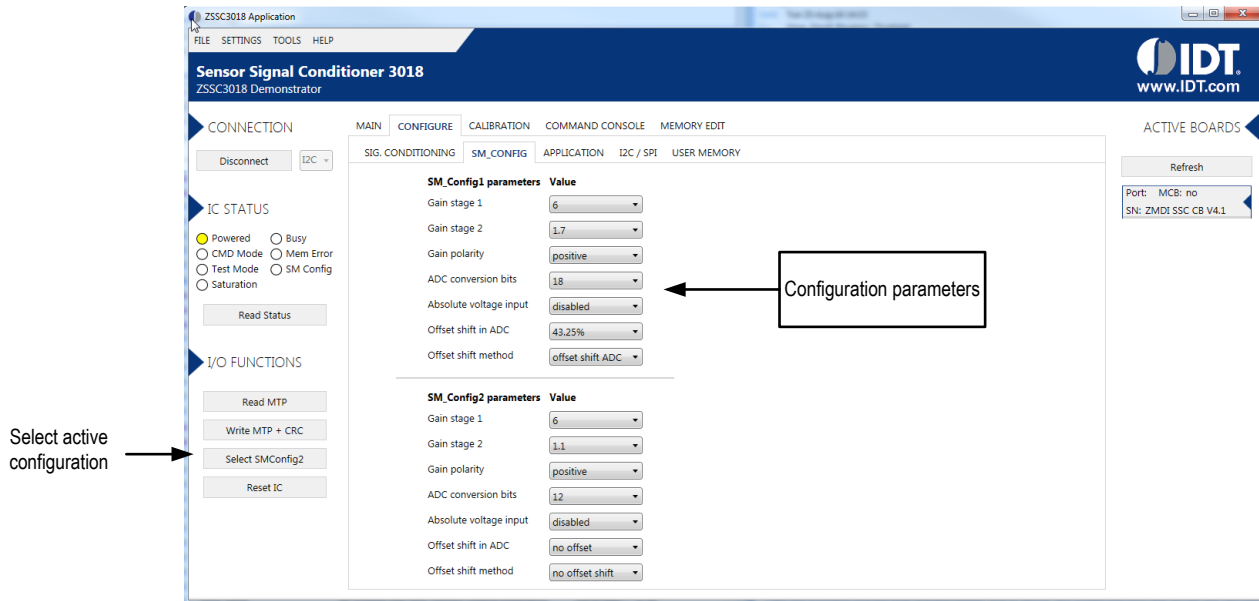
ZSSC3018 Application

FILE SETTINGS TOOLS HELP

Sensor Signal Conditioner 3018
ZSSC3018 Demonstrator

IDT
www.IDT.com

CONNECTION

Disconnect I2C

IC STATUS

Powered Busy
CMD Mode Mem Error
Test Mode SM Config
Saturation

Read Status

I/O FUNCTIONS

Read MTP
Write MTP + CRC
Select SMConfig2
Reset IC

Select active configuration

MAIN CONFIGURE CALIBRATION COMMAND CONSOLE MEMORY EDIT

SIG. CONDITIONING SM_CONFIG APPLICATION I2C / SPI USER MEMORY

| SM_Config1 parameters | Value |
|---|---|
| Gain stage 1 | 6 |
| Gain stage 2 | 1.7 |
| Gain polarity | positive |
| ADC conversion bits | 18 |
| Absolute voltage input | disabled |
| Offset shift in ADC | 43.25% |
| Offset shift method | offset shift ADC |

| SM_Config2 parameters | Value |
|---|---|
| Gain stage 1 | 6 |
| Gain stage 2 | 1.1 |
| Gain polarity | positive |
| ADC conversion bits | 12 |
| Absolute voltage input | disabled |
| Offset shift in ADC | no offset |
| Offset shift method | no offset shift |

Configuration parameters

ACTIVE BOARDS

Refresh

Port: MCB: no
SN: ZMDI SSC CB V4.1